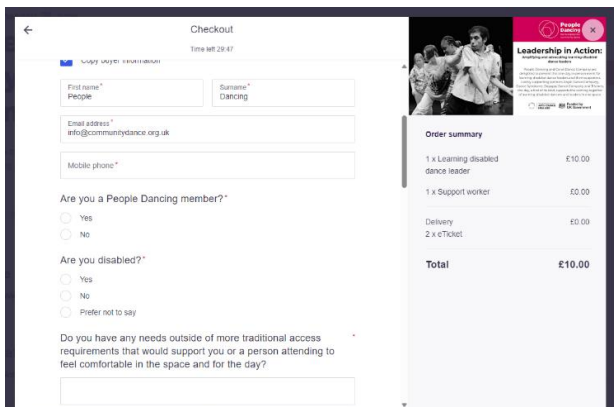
←

Checkout

Time left 29:47

Copy buyer information

First name*
People

Surname*
Dancing

Email address*
info@communitydance.org.uk

Mobile phone*

Are you a People Dancing member?*

Yes

No

Are you disabled?*

Yes

No

Prefer not to say

Do you have any needs outside of more traditional access requirements that would support you or a person attending to feel comfortable in the space and for the day?*

People Dancing

×

Leadership in Action:
Amplifying and advocating learning disabled dance leaders

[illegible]

Order summary

1 x Learning disabled dance leader
£10.00

1 x Support worker
£0.00

Delivery
2 x eTicket
£0.00

Total
£10.00